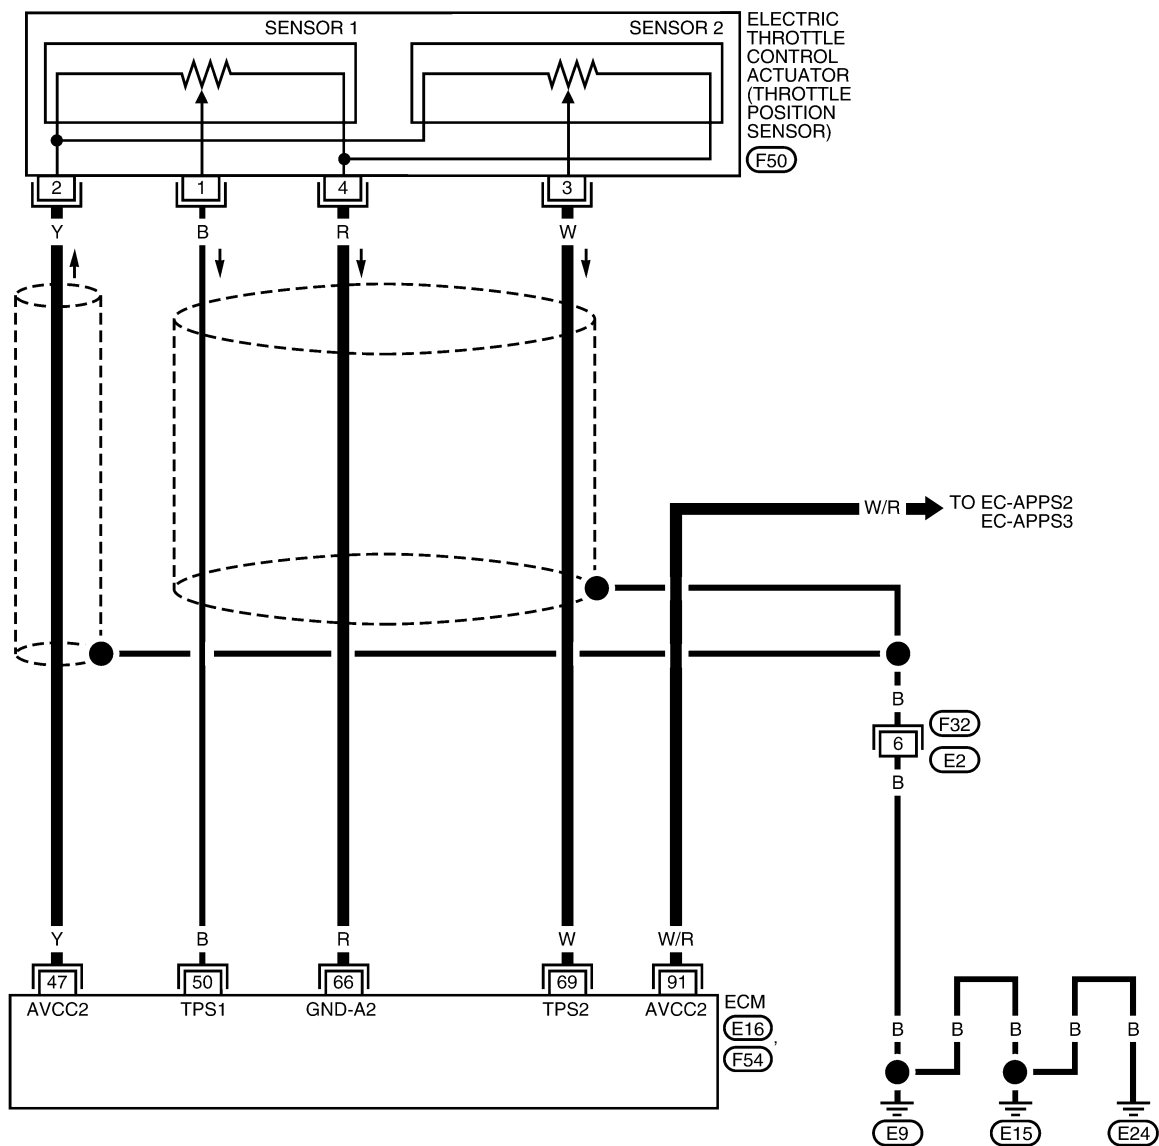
SENSOR 1

SENSOR 2

ELECTRIC THROTTLE CONTROL ACTUATOR (THROTTLE POSITION SENSOR)

F50

2
1
4
3

Y
B
R
W

W/R

TO EC-APPS2
EC-APPS3

B

F32

6

E2

B

Y
B
R
W
W/R

47
50
66
69
91

AVCC2
TPS1
GND-A2
TPS2
AVCC2

ECM

E16,

F54

B
B
B
B
B

E9
E15
E24